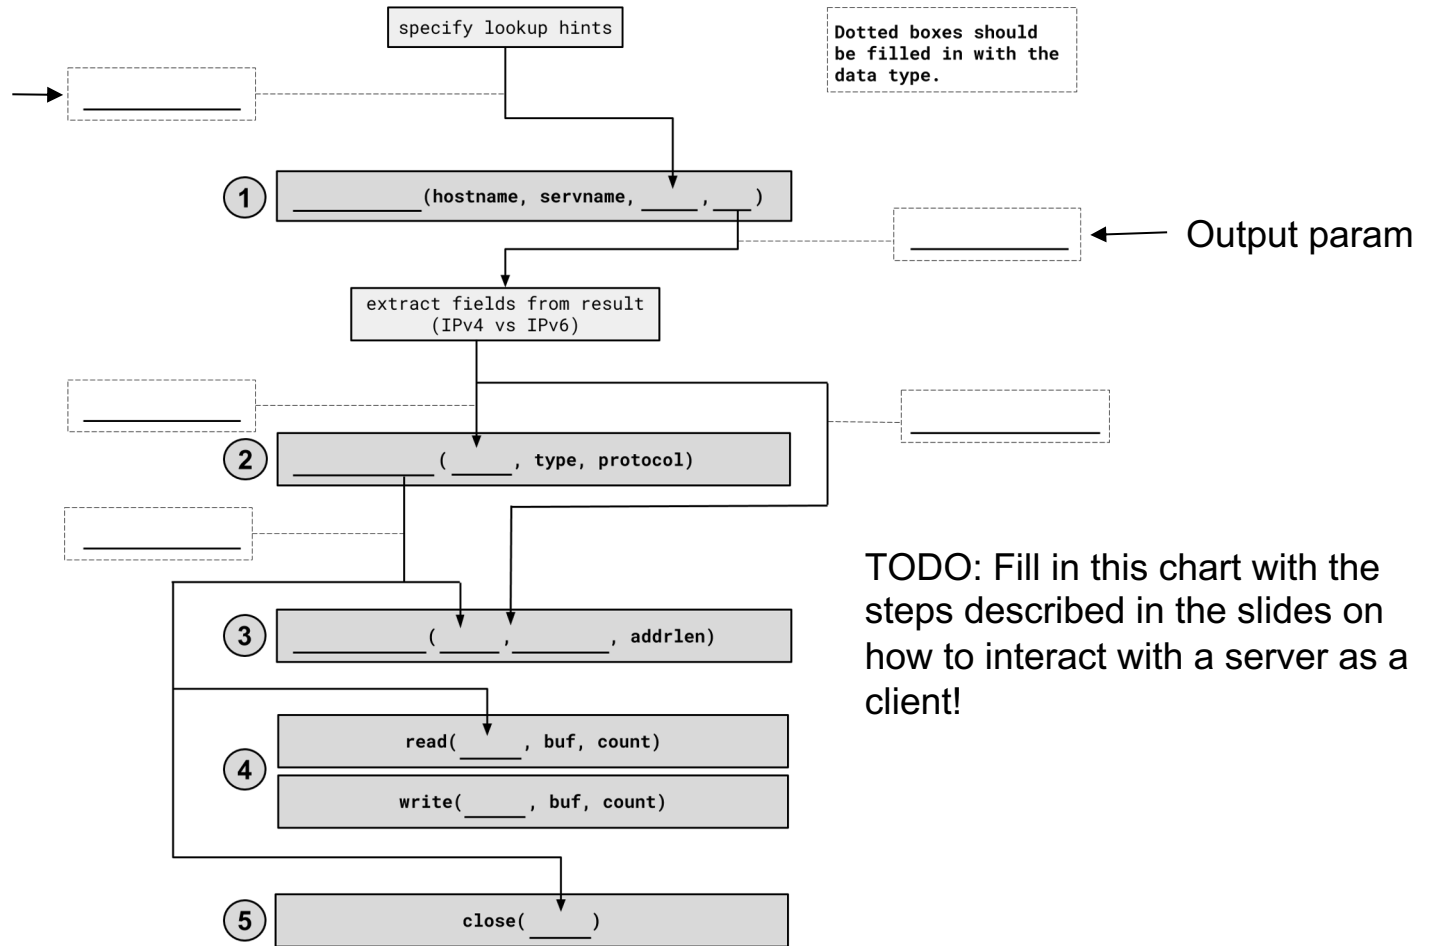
specify lookup hints

Dotted boxes should be filled in with the data type.

______

1 ______(hostname, servname, ______, ___)

______ Output param

extract fields from result (IPv4 vs IPv6)

______

______

2 ______( ______, type, protocol)

______

TODO: Fill in this chart with the steps described in the slides on how to interact with a server as a client!

3 ______( ______, ______, addrlen)

4 read( ______, buf, count)

write( ______, buf, count)

5 close( ______)